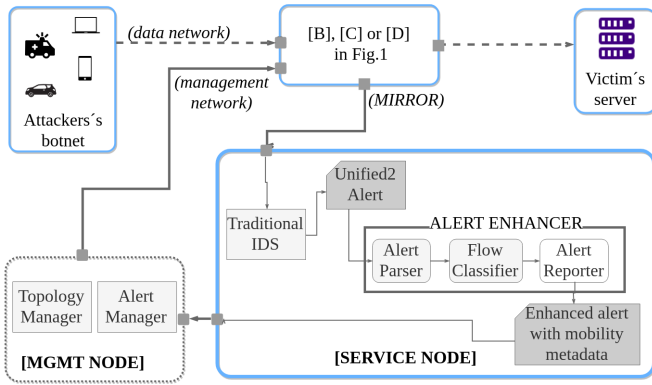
Attackers´s botnet

(data network)

(management network)

[B], [C] or [D] in Fig.1

(MIRROR)

Victim´s server

Traditional IDS

Unified2 Alert

ALERT ENHANCER

Alert Parser

Flow Classifier

Alert Reporter

Enhanced alert with mobility metadata

Topology Manager

Alert Manager

[MGMT NODE]

[SERVICE NODE]